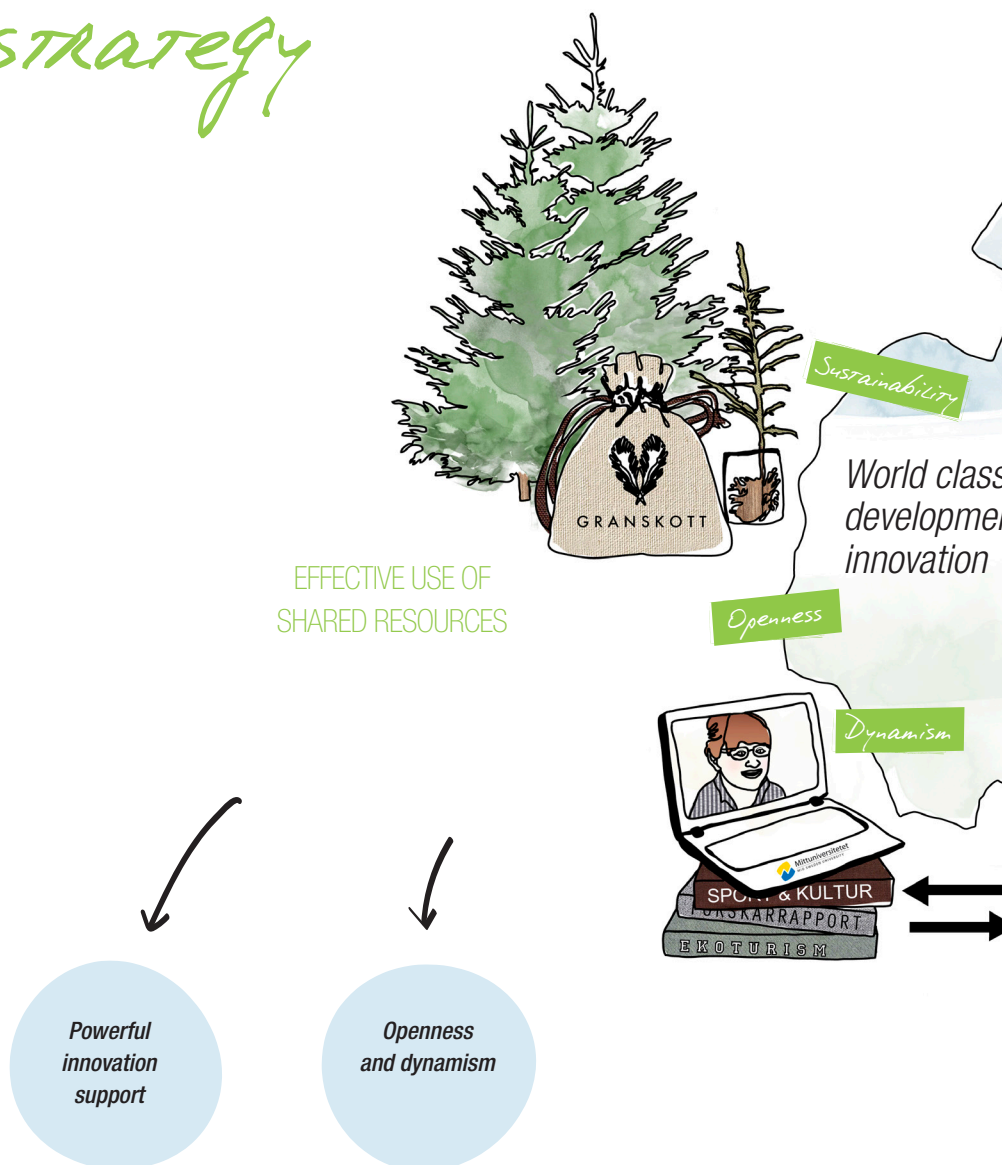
strategy

GRANSKOTT

EFFECTIVE USE OF SHARED RESOURCES

Sustainability

World class development innovation

Openness

Dynamism

Mittuniversitetet

SPORT & KULTUR

FORSKARRAPPORT

EKOTURISM

Powerful innovation support

Openness and dynamism